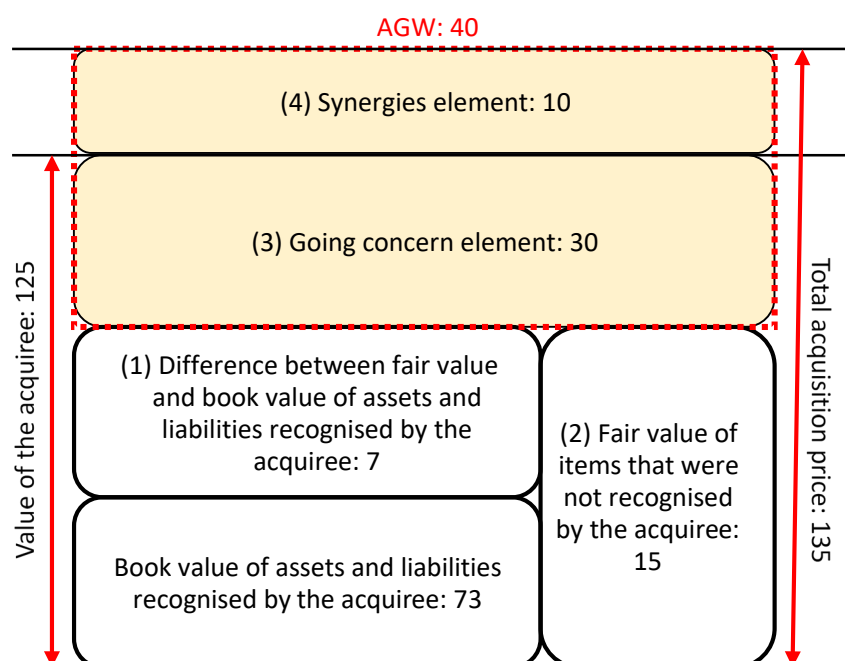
AGW: 40

(4) Synergies element: 10

(3) Going concern element: 30

(1) Difference between fair value and book value of assets and liabilities recognised by the acquiree: 7

(2) Fair value of items that were not recognised by the acquiree: 15

Book value of assets and liabilities recognised by the acquiree: 73

Value of the acquiree: 125

Total acquisition price: 135